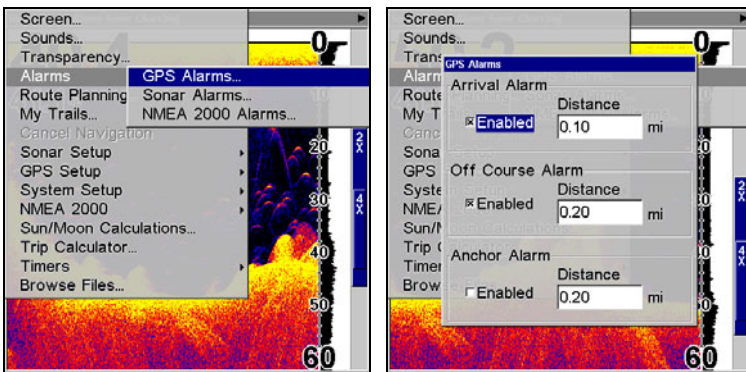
Screen...
Sounds...
Transparency...
Alarms
Route Planning
My Trails...
Cancel Navigation
Sonar Setup
GPS Setup
System Setup
NMEA 2000
Sun/Moon Calculations...
Trip Calculator...
Timers
Browse Files...

GPS Alarms...
Sonar Alarms...
NMEA 2000 Alarms...

0
20
30
40
50
60
2X
4X

Screen...
Sounds...
Trans
Alarm
Route
My T
Cancel
Sona
GPS
Syste
NMEA
Sun/M
Trip C
Timer
Brow

GPS Alarms
Arrival Alarm
Distance
☒Enabled 0.10 mi
Off Course Alarm
Distance
☒Enabled 0.20 mi
Anchor Alarm
Distance
☐Enabled 0.20 mi

0
60
2X
4X